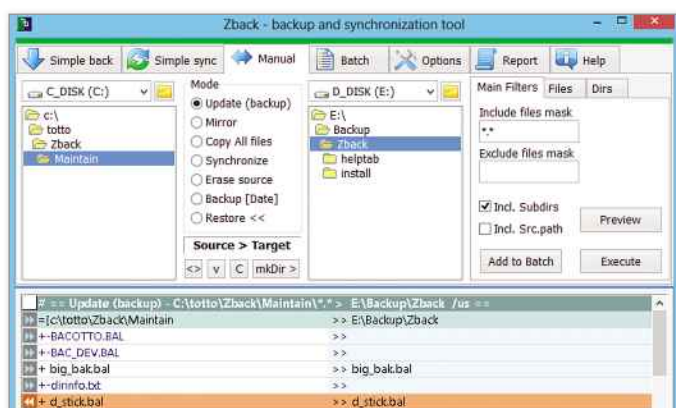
Zback - backup and synchronization tool

Simple back
Simple sync
Manual
Batch
Options
Report
Help

C_DISK (C:)
c:\
totto
Zback
Maintain

Mode
Update (backup)
Mirror
Copy All files
Synchronize
Erase source
Backup [Date]
Restore <<

Source > Target
<>
v
C
mkDir >

D_DISK (E:)
E:\
Backup
Zback
helptab
install

Main Filters
Files
Dirs
Include files mask
*.*
Exclude files mask
Incl. Subdirs
Incl. Src.path
Preview
Add to Batch
Execute

# == Update (backup) - C:\totto\Zback\Maintain\*.* > E:\Backup\Zback /us ==
=[c:\totto\Zback\Maintain | >> E:\Backup\Zback
+-BACOTTO.BAL | >>
+-BAC_DEV.BAL | >>
+ big_bak.bal | >> big_bak.bal
+-dirinfo.txt | >>
+ d_stick.bal | >> d_stick.bal